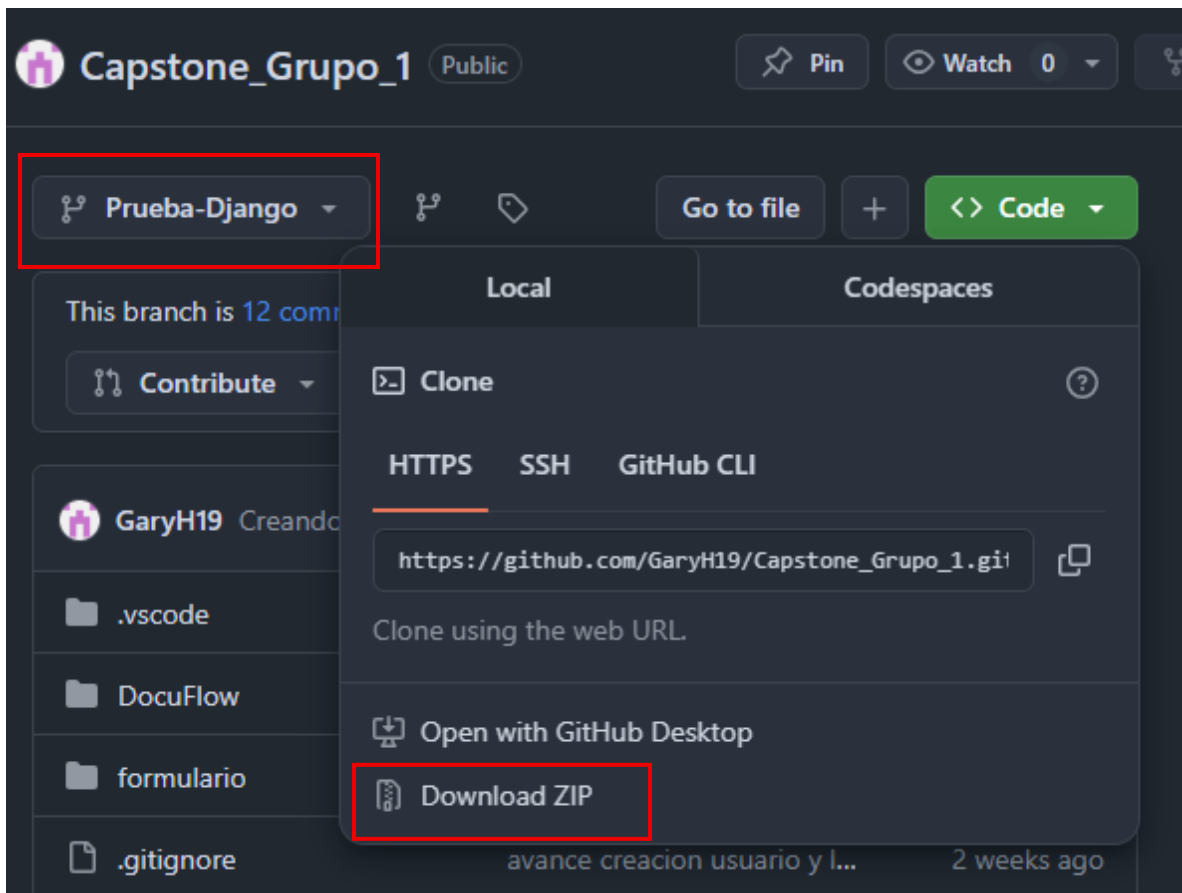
Capstone_Grupo_1 Public

Pin Watch 0

Prueba-Django

Go to file + Code

This branch is 12 comm

Contribute

GaryH19 Creando

.vscode

DocuFlow

formulario

.gitignore avance creacion usuario y l... 2 weeks ago

Local Codespaces

Clone

HTTPS SSH GitHub CLI

https://github.com/GaryH19/Capstone_Grupo_1.git

Clone using the web URL.

Open with GitHub Desktop

Download ZIP